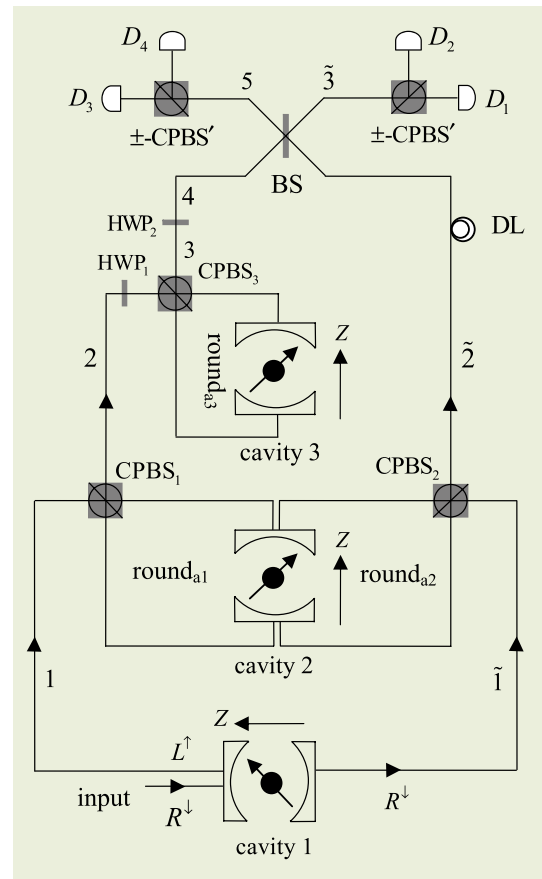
$D_4$
$D_2$
$D_3$
$D_1$
5
$\tilde{3}$
±-CPBS′
±-CPBS′
BS
4
$HWP_2$
DL
3
$HWP_1$
$CPBS_3$
round$_{a3}$
$Z$
2
$\tilde{2}$
cavity 3
$CPBS_1$
$CPBS_2$
$Z$
round$_{a1}$
round$_{a2}$
cavity 2
1
$\tilde{1}$
$Z$
$L^{\uparrow}$
input
$R^{\downarrow}$
$R^{\downarrow}$
cavity 1